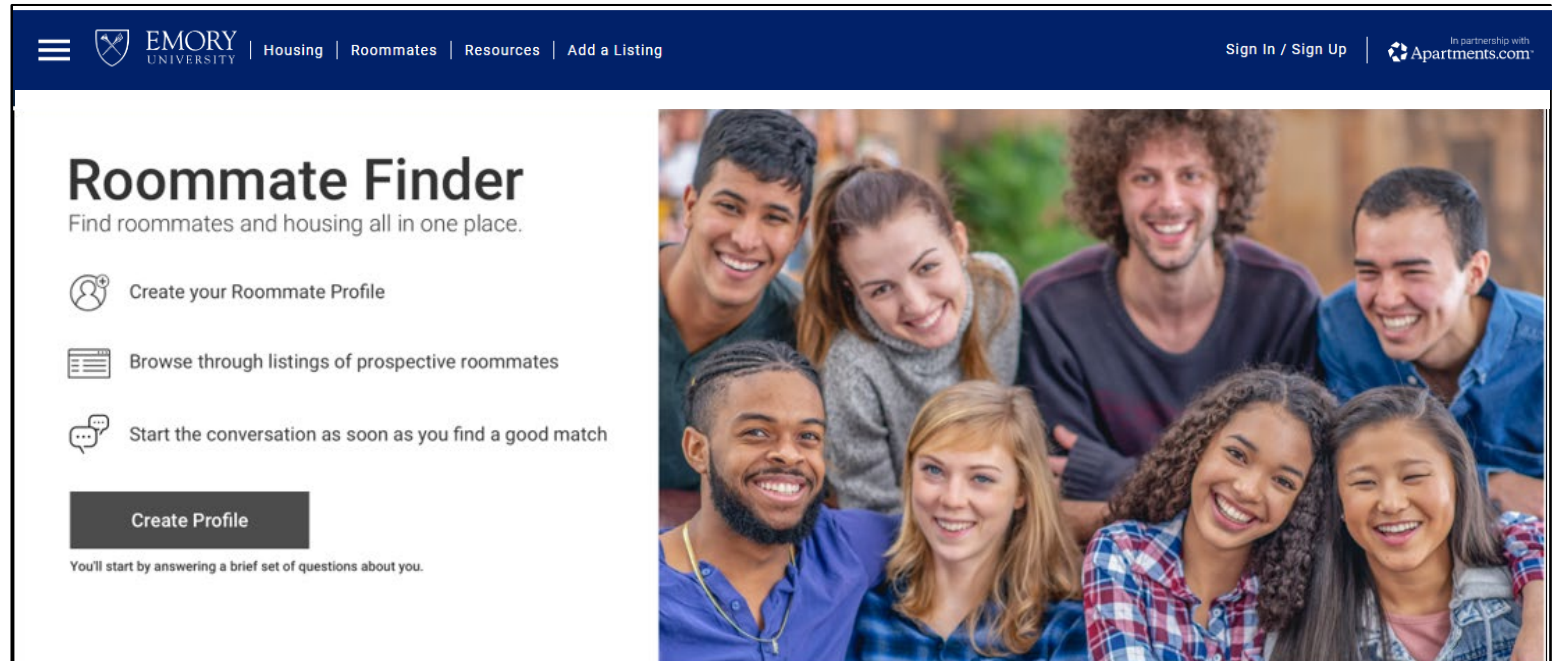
EMORY UNIVERSITY | Housing | Roommates | Resources | Add a Listing

Sign In / Sign Up

In partnership with Apartments.com

Roommate Finder

Find roommates and housing all in one place.

Create your Roommate Profile

Browse through listings of prospective roommates

Start the conversation as soon as you find a good match

Create Profile

You'll start by answering a brief set of questions about you.